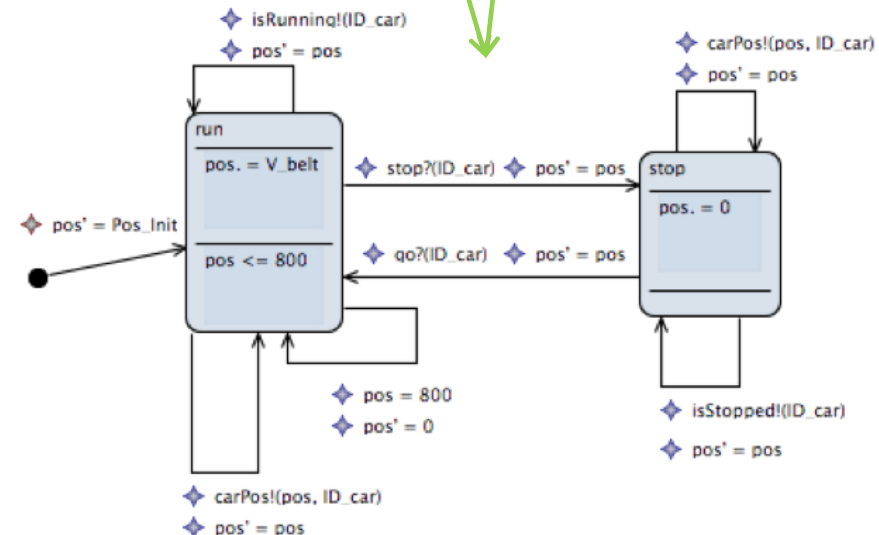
isRunning!(ID_car)
pos' = pos

carPos!(pos, ID_car)
pos' = pos

run
pos. = V_belt
pos <= 800

stop?(ID_car) pos' = pos

stop
pos. = 0

pos' = Pos_Init

go?(ID_car) pos' = pos

pos = 800
pos' = 0

isStopped!(ID_car)
pos' = pos

carPos!(pos, ID_car)
pos' = pos